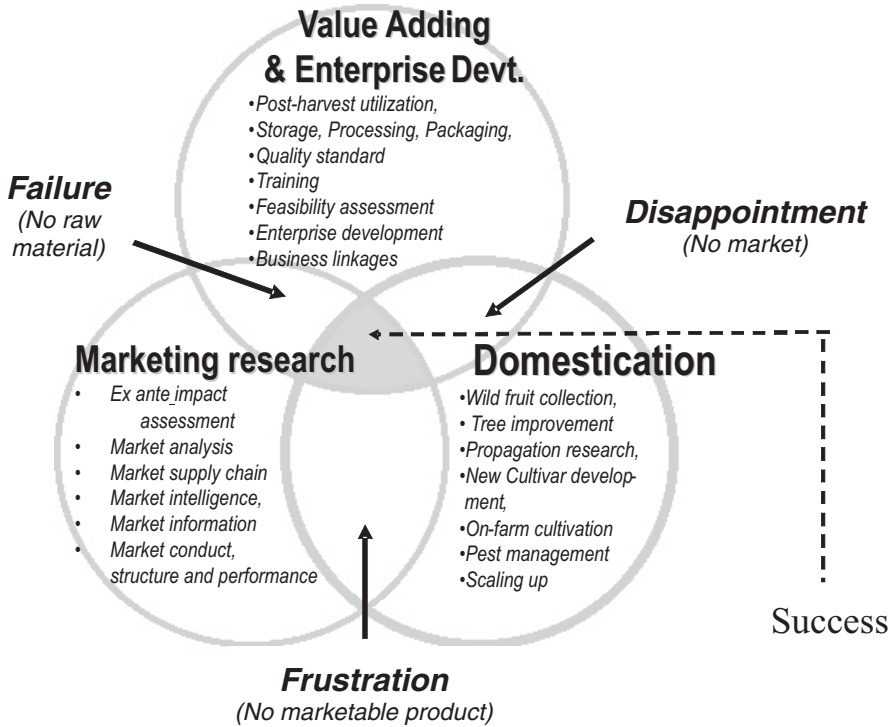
Value Adding & Enterprise Devt.

•Post-harvest utilization,
•Storage, Processing, Packaging,
•Quality standard
•Training
•Feasibility assessment
•Enterprise development
•Business linkages

Failure
(No raw material)

Disappointment
(No market)

Marketing research

• Ex ante impact assessment
• Market analysis
• Market supply chain
• Market intelligence,
• Market information
• Market conduct, structure and performance

Domestication

•Wild fruit collection,
• Tree improvement
•Propagation research,
•New Cultivar development,
•On-farm cultivation
•Pest management
•Scaling up

Success

Frustration
(No marketable product)